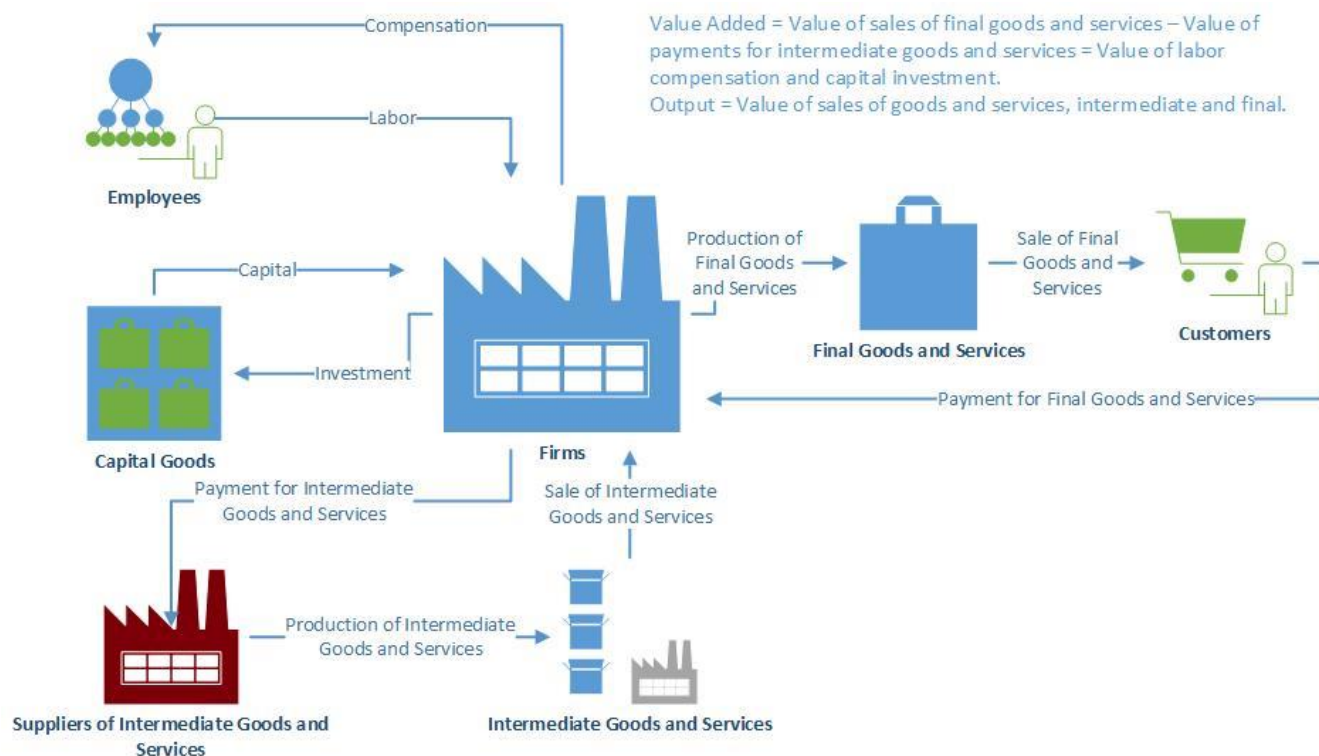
Compensation

Value Added = Value of sales of final goods and services – Value of payments for intermediate goods and services = Value of labor compensation and capital investment.
Output = Value of sales of goods and services, intermediate and final.

Labor

Employees

Capital

Production of Final Goods and Services

Sale of Final Goods and Services

Customers

Final Goods and Services

Investment

Payment for Final Goods and Services

Firms

Capital Goods

Payment for Intermediate Goods and Services

Sale of Intermediate Goods and Services

Production of Intermediate Goods and Services

Suppliers of Intermediate Goods and Services

Intermediate Goods and Services